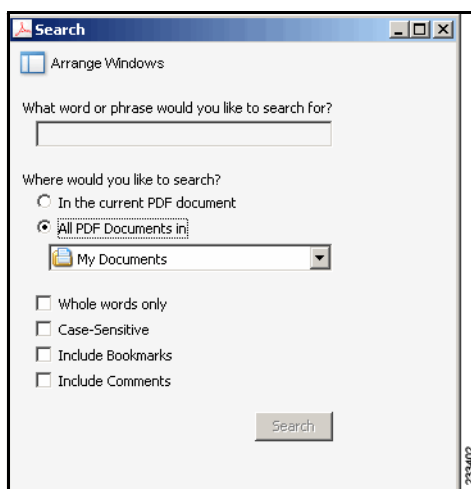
Search

Arrange Windows

What word or phrase would you like to search for?

Where would you like to search?

In the current PDF document

All PDF Documents in

My Documents

Whole words only

Case-Sensitive

Include Bookmarks

Include Comments

Search

233402